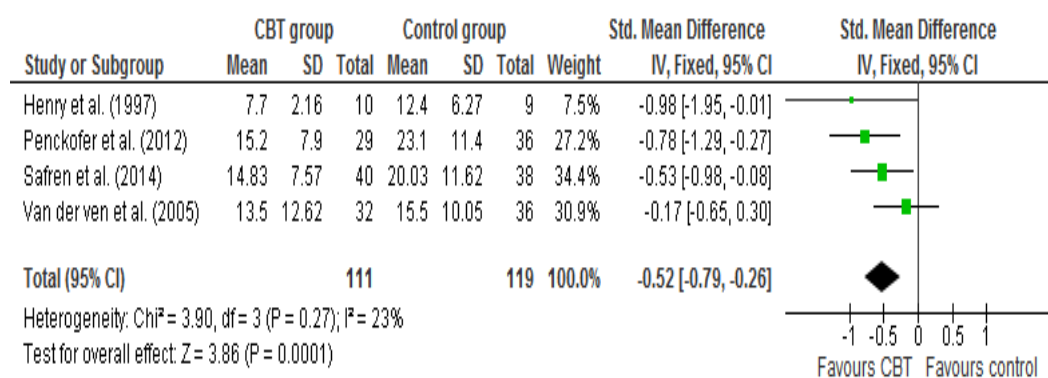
| | CBT group | | | Control group | | | | Std. Mean Difference | Std. Mean Difference |
|---|---|---|---|---|---|---|---|---|---|
| Study or Subgroup | Mean | SD | Total | Mean | SD | Total | Weight | IV, Fixed, 95% CI | IV, Fixed, 95% CI |
| Henry et al. (1997) | 7.7 | 2.16 | 10 | 12.4 | 6.27 | 9 | 7.5% | -0.98 [-1.95, -0.01] | |
| Penckofer et al. (2012) | 15.2 | 7.9 | 29 | 23.1 | 11.4 | 36 | 27.2% | -0.78 [-1.29, -0.27] | |
| Safren et al. (2014) | 14.83 | 7.57 | 40 | 20.03 | 11.62 | 38 | 34.4% | -0.53 [-0.98, -0.08] | |
| Van der ven et al. (2005) | 13.5 | 12.62 | 32 | 15.5 | 10.05 | 36 | 30.9% | -0.17 [-0.65, 0.30] | |
| Total (95% CI) | | | 111 | | | 119 | 100.0% | -0.52 [-0.79, -0.26] | |

Heterogeneity: Chi² = 3.90, df = 3 (P = 0.27); I² = 23%
Test for overall effect: Z = 3.86 (P = 0.0001)

-1 -0.5 0 0.5 1
Favours CBT Favours control